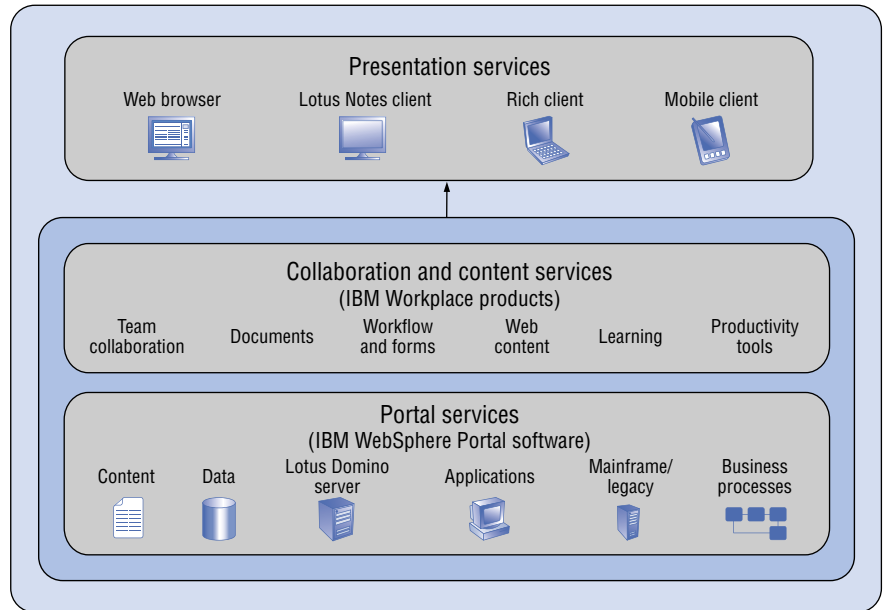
Presentation services

Web browser

Lotus Notes client

Rich client

Mobile client

Collaboration and content services
(IBM Workplace products)

Team collaboration

Documents

Workflow and forms

Web content

Learning

Productivity tools

Portal services
(IBM WebSphere Portal software)

Content

Data

Lotus Domino server

Applications

Mainframe/ legacy

Business processes